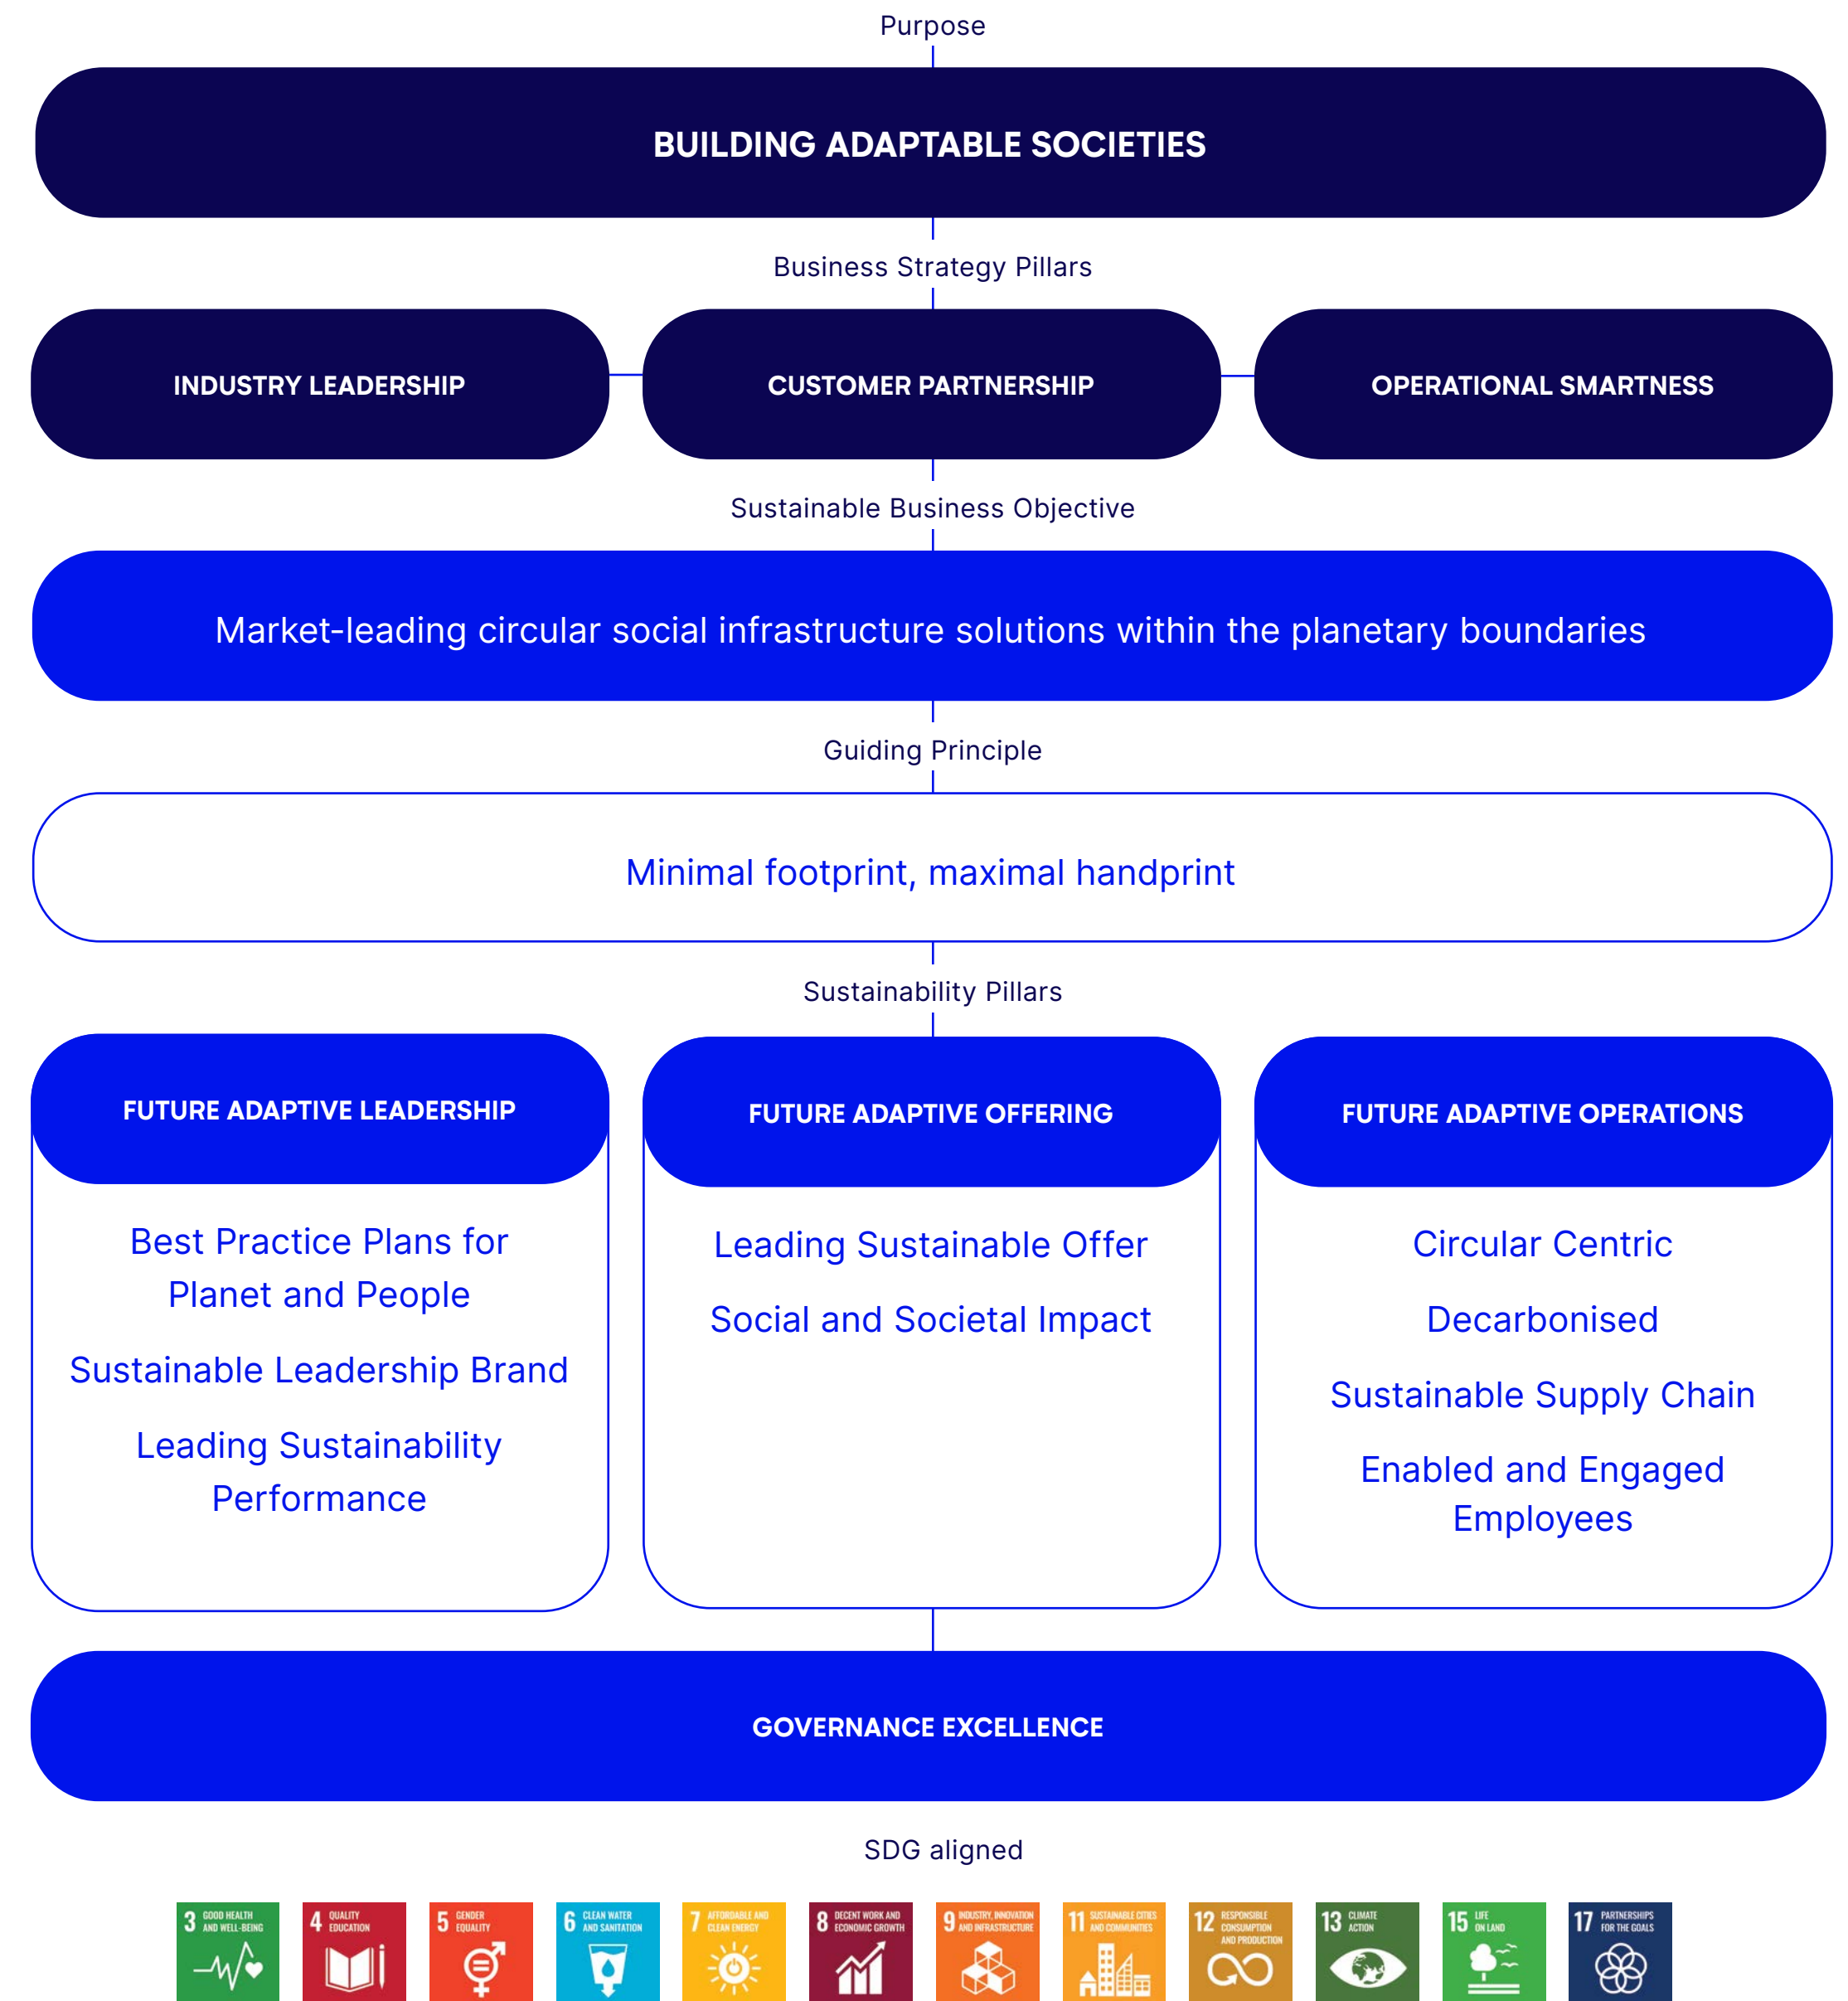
Purpose

BUILDING ADAPTABLE SOCIETIES

Business Strategy Pillars

INDUSTRY LEADERSHIP

CUSTOMER PARTNERSHIP

OPERATIONAL SMARTNESS

Sustainable Business Objective

Market-leading circular social infrastructure solutions within the planetary boundaries

Guiding Principle

Minimal footprint, maximal handprint

Sustainability Pillars

FUTURE ADAPTIVE LEADERSHIP

Best Practice Plans for Planet and People

Sustainable Leadership Brand

Leading Sustainability Performance

FUTURE ADAPTIVE OFFERING

Leading Sustainable Offer

Social and Societal Impact

FUTURE ADAPTIVE OPERATIONS

Circular Centric

Decarbonised

Sustainable Supply Chain

Enabled and Engaged Employees

GOVERNANCE EXCELLENCE

SDG aligned

3 GOOD HEALTH AND WELL-BEING

4 QUALITY EDUCATION

5 GENDER EQUALITY

6 CLEAN WATER AND SANITATION

7 AFFORDABLE AND CLEAN ENERGY

8 DECENT WORK AND ECONOMIC GROWTH

9 INDUSTRY, INNOVATION AND INFRASTRUCTURE

11 SUSTAINABLE CITIES AND COMMUNITIES

12 RESPONSIBLE CONSUMPTION AND PRODUCTION

13 CLIMATE ACTION

15 LIFE ON LAND

17 PARTNERSHIPS FOR THE GOALS